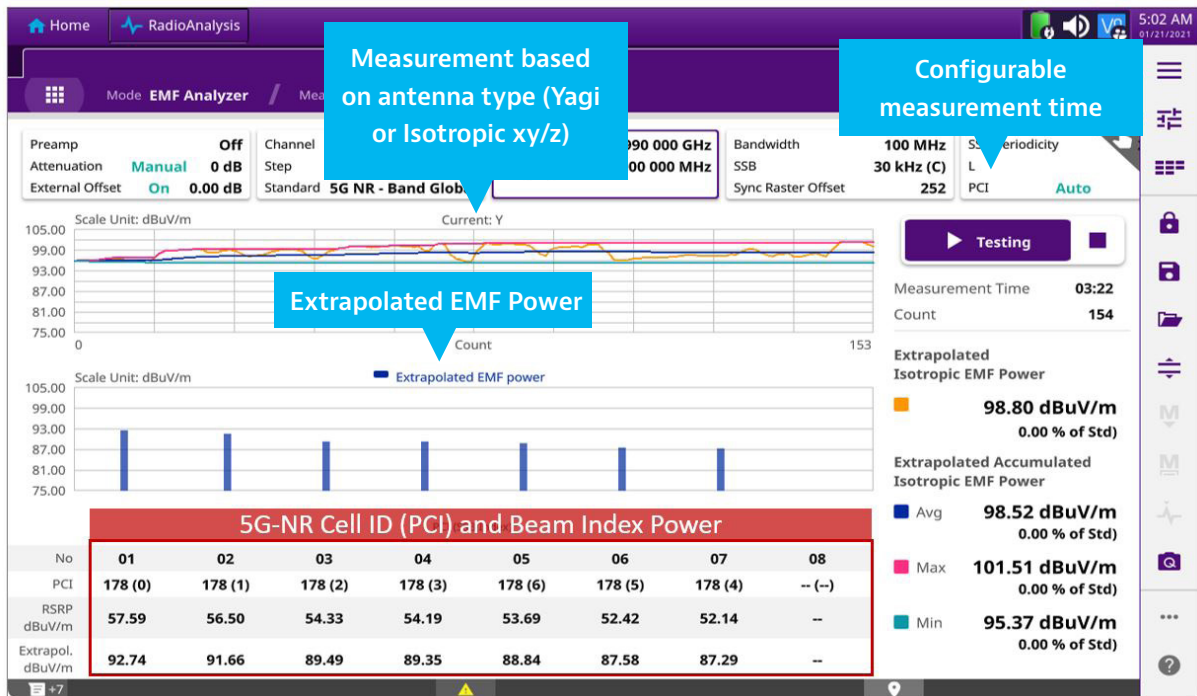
Home RadioAnalysis

5:02 AM
01/21/2021

Mode EMF Analyzer / Mea

Measurement based on antenna type (Yagi or Isotropic xy/z)

Configurable measurement time

Preamp Off
Attenuation Manual 0 dB
External Offset On 0.00 dB

Channel
Step
Standard 5G NR - Band Glob

990 000 GHz
00 000 MHz

Bandwidth 100 MHz
SSB 30 kHz (C)
Sync Raster Offset 252

SS Periodicity
L
PCI Auto

Scale Unit: dBuV/m
Current: Y

105.00
99.00
93.00
87.00
81.00
75.00

0 Count 153

Extrapolated EMF Power

Testing

Measurement Time 03:22
Count 154

Scale Unit: dBuV/m
Extrapolated EMF power

105.00
99.00
93.00
87.00
81.00
75.00

Extrapolated Isotropic EMF Power
98.80 dBuV/m
0.00 % of Std)

Extrapolated Accumulated Isotropic EMF Power
Avg 98.52 dBuV/m
0.00 % of Std)
Max 101.51 dBuV/m
0.00 % of Std)
Min 95.37 dBuV/m
0.00 % of Std)

5G-NR Cell ID (PCI) and Beam Index Power

| No | 01 | 02 | 03 | 04 | 05 | 06 | 07 | 08 |
|---|---|---|---|---|---|---|---|---|
| PCI | 178 (0) | 178 (1) | 178 (2) | 178 (3) | 178 (6) | 178 (5) | 178 (4) | -- (--) |
| RSRP dBuV/m | 57.59 | 56.50 | 54.33 | 54.19 | 53.69 | 52.42 | 52.14 | -- |
| Extrapol. dBuV/m | 92.74 | 91.66 | 89.49 | 89.35 | 88.84 | 87.58 | 87.29 | -- |

+7